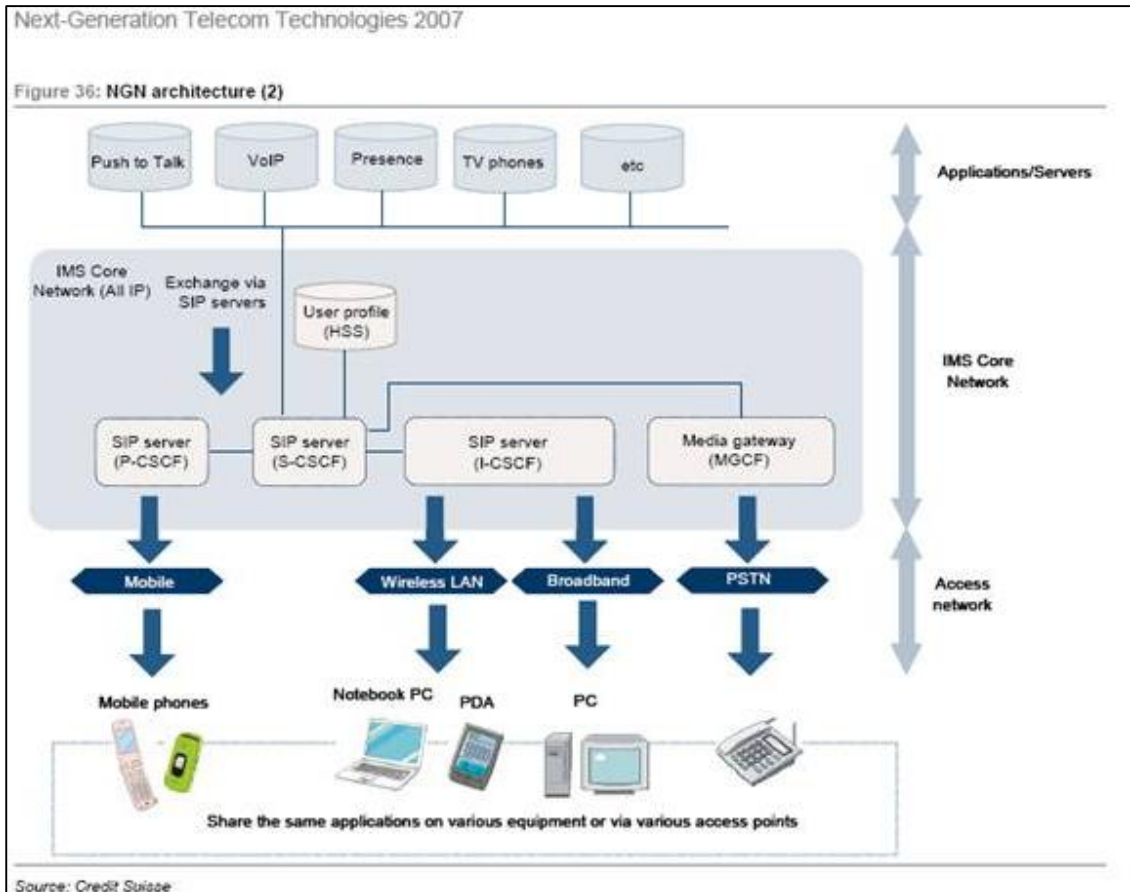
Next-Generation Telecom Technologies 2007

Figure 36: NGN architecture (2)

Push to Talk

VoIP

Presence

TV phones

etc

Applications/Servers

IMS Core Network (All IP)

Exchange via SIP servers

User profile (HSS)

IMS Core Network

SIP server (P-CSCF)

SIP server (S-CSCF)

SIP server (I-CSCF)

Media gateway (MGCF)

Mobile

Wireless LAN

Broadband

PSTN

Access network

Mobile phones

Notebook PC

PDA

PC

Share the same applications on various equipment or via various access points

Source: Credit Suisse